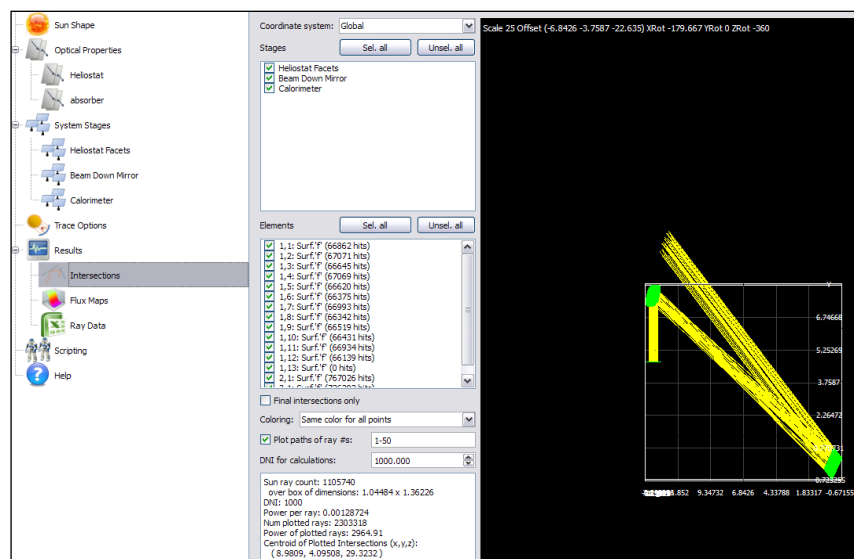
Sun Shape
Optical Properties
Heliostat
absorber
System Stages
Heliostat Facets
Beam Down Mirror
Calorimeter
Trace Options
Results
Intersections
Flux Maps
Ray Data
Scripting
Help

Coordinate system: Global
Stages
Sel. all
Unsel. all
Heliostat Facets
Beam Down Mirror
Calorimeter

Elements
Sel. all
Unsel. all
1,1: Surf.'f' (66862 hits)
1,2: Surf.'f' (67071 hits)
1,3: Surf.'f' (66645 hits)
1,4: Surf.'f' (67069 hits)
1,5: Surf.'f' (66620 hits)
1,6: Surf.'f' (66375 hits)
1,7: Surf.'f' (66993 hits)
1,8: Surf.'f' (66342 hits)
1,9: Surf.'f' (66519 hits)
1,10: Surf.'f' (66431 hits)
1,11: Surf.'f' (66934 hits)
1,12: Surf.'f' (66139 hits)
1,13: Surf.'f' (0 hits)
2,1: Surf.'f' (767026 hits)
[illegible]

Final intersections only
Coloring: Same color for all points
Plot paths of ray #s: 1-50
DNI for calculations: 1000.000

Sun ray count: 1105740
over box of dimensions: 1.04484 x 1.36226
DNI: 1000
Power per ray: 0.00128724
Num plotted rays: 2303318
Power of plotted rays: 2964.91
Centroid of Plotted Intersections (x,y,z):
( 8.9809, 4.09508, 29.3232 )

Scale 25 Offset (-6.8426 -3.7587 -22.635) XRot -179.667 YRot 0 ZRot -360

y
6.74668
5.25269
3.7587
2.26472
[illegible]
0.72325
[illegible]852 9.34732 6.8426 4.33788 1.83317 -0.67155